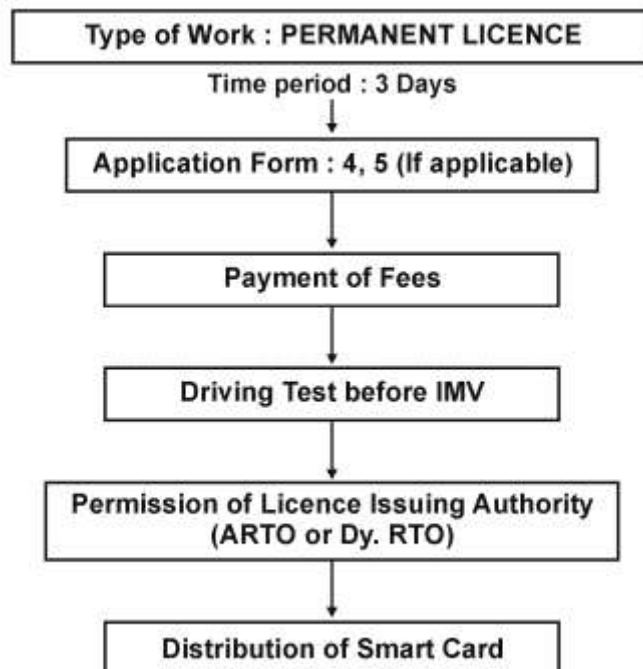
Type of Work : PERMANENT LICENCE

Time period : 3 Days

Application Form : 4, 5 (If applicable)

Payment of Fees

Driving Test before IMV

Permission of Licence Issuing Authority (ARTO or Dy. RTO)

Distribution of Smart Card